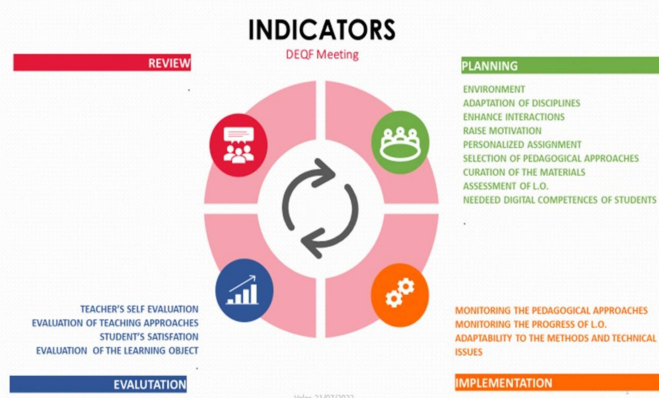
INDICATORS

DEQF Meeting

REVIEW

PLANNING

ENVIRONMENT
ADAPTATION OF DISCIPLINES
ENHANCE INTERACTIONS
RAISE MOTIVATION
PERSONALIZED ASSIGNMENT
SELECTION OF PEDAGOGICAL APPROACHES
CURATION OF THE MATERIALS
ASSESSMENT OF L.O.
NEEDEED DIGITAL COMPETENCES OF STUDENTS

TEACHER'S SELF EVALUATION
EVALUATION OF TEACHING APPROACHES
STUDENT'S SATISFATION
EVALUATION OF THE LEARNING OBJECT

EVALUTATION

MONITORING THE PEDAGOGICAL APPROACHES
MONITORING THE PROGRESS OF L.O.
ADAPTABILITY TO THE METHODS AND TECHNICAL ISSUES

IMPLEMENTATION

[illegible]